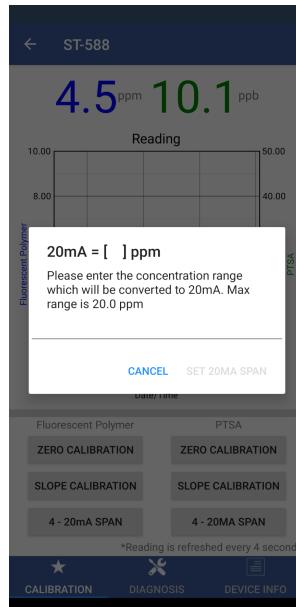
ST-588

4.5 ppm 10.1 ppb

Reading

10.00
8.00
50.00
40.00

Fluorescent Polymer
PTSA

20mA = [ ] ppm

Please enter the concentration range which will be converted to 20mA. Max range is 20.0 ppm

CANCEL
SET 20MA SPAN

Date/Time

Fluorescent Polymer
PTSA

ZERO CALIBRATION
ZERO CALIBRATION
SLOPE CALIBRATION
SLOPE CALIBRATION
4 - 20mA SPAN
4 - 20mA SPAN

*Reading is refreshed every 4 second

CALIBRATION
DIAGNOSIS
DEVICE INFO